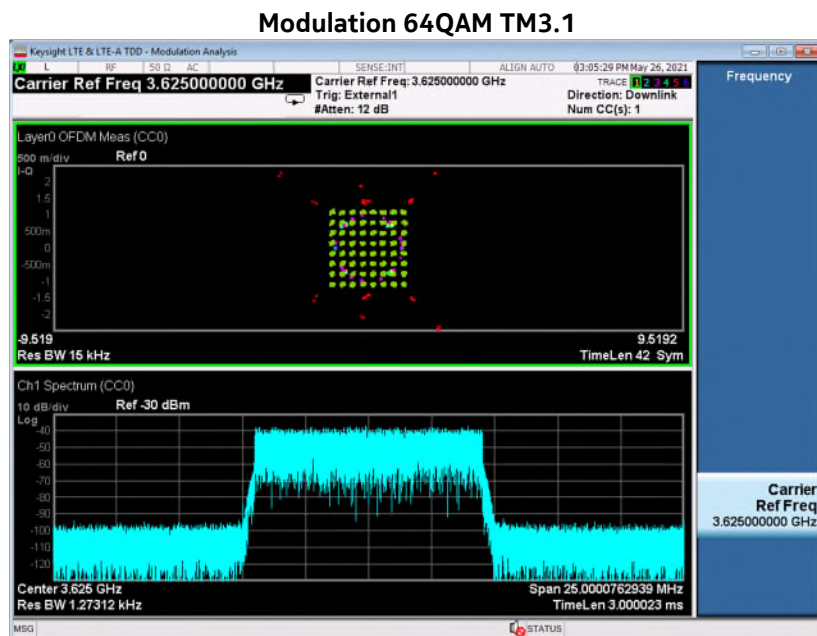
Modulation 64QAM TM3.1

Keysight LTE & LTE-A TDD - Modulation Analysis

L RF 50 Ω AC SENSE:INT ALIGN AUTO 03:05:29 PM May 26, 2021

Carrier Ref Freq 3.625000000 GHz

Carrier Ref Freq: 3.625000000 GHz
Trig: External1
#Atten: 12 dB

TRACE 1 2 3 4 5 6
Direction: Downlink
Num CC(s): 1

Frequency

Layer0 OFDM Meas (CC0)
500 m/div Ref 0
I-Q
2
1.5
1
500m
0
-500m
-1
-1.5
-2
-9.519 9.5192
Res BW 15 kHz TimeLen 42 Sym

Ch1 Spectrum (CC0)
10 dB/div Ref -30 dBm
Log
-40
-50
-60
-70
-80
-90
-100
-110
-120
Center 3.625 GHz Span 25.0000762939 MHz
Res BW 1.27312 kHz TimeLen 3.000023 ms

Carrier
Ref Freq
3.625000000 GHz

MSG STATUS